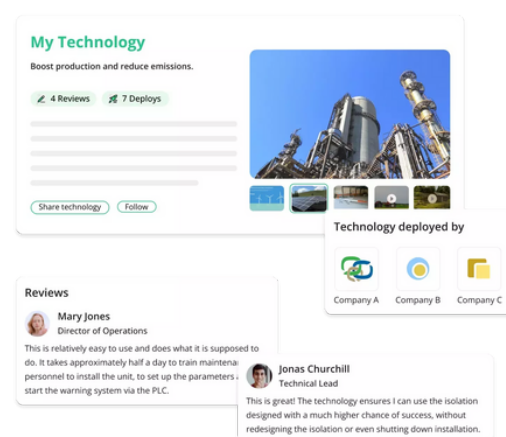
My Technology

Boost production and reduce emissions.

4 Reviews

7 Deploys

Share technology

Follow

Technology deployed by

Company A

Company B

Company C

Reviews

Mary Jones

Director of Operations

This is relatively easy to use and does what it is supposed to do. It takes approximately half a day to train maintenan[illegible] personnel to install the unit, to set up the parameters a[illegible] start the warning system via the PLC.

Jonas Churchill

Technical Lead

This is great! The technology ensures I can use the isolation designed with a much higher chance of success, without redesigning the isolation or even shutting down installation.